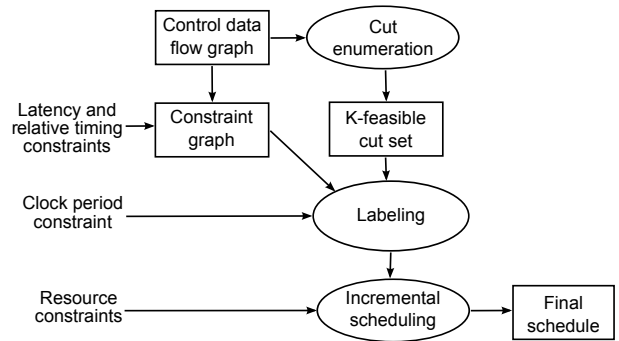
Control data flow graph

Cut enumeration

Latency and relative timing constraints

Constraint graph

K-feasible cut set

Clock period constraint

Labeling

Resource constraints

Incremental scheduling

Final schedule